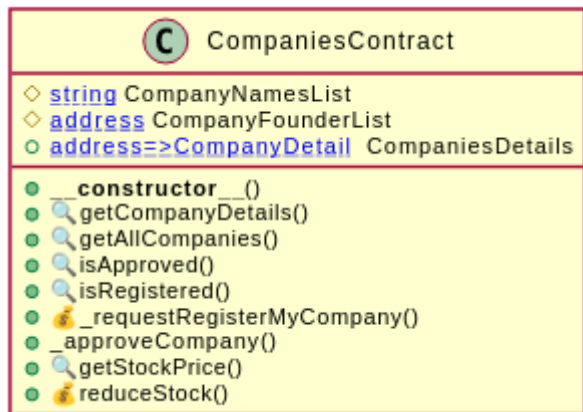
C CompaniesContract

string CompanyNamesList
address CompanyFounderList
address=>CompanyDetail CompaniesDetails

__constructor__()
getCompanyDetails()
getAllCompanies()
isApproved()
isRegistered()
_requestRegisterMyCompany()
_approveCompany()
getStockPrice()
reduceStock()